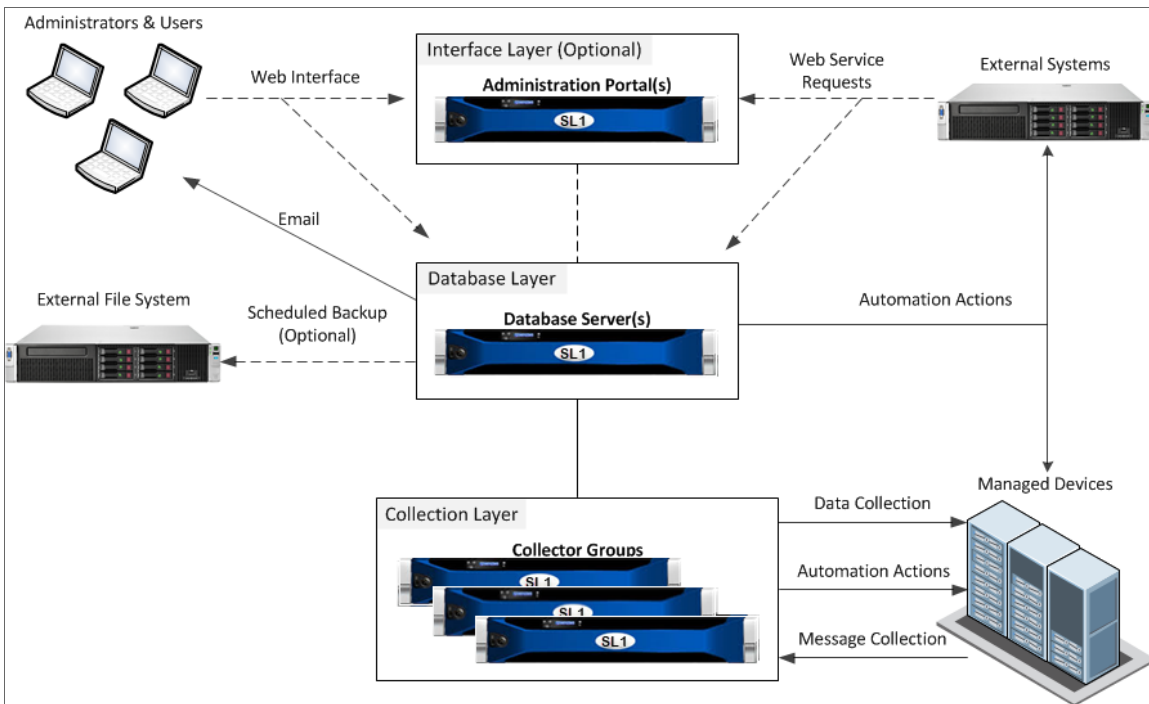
Administrators & Users

Web Interface

Interface Layer (Optional)

Administration Portal(s)

SL1

Web Service Requests

External Systems

Email

Database Layer

Database Server(s)

SL1

External File System

Scheduled Backup (Optional)

Automation Actions

Collection Layer

Collector Groups

SL1

SL1

SL1

Data Collection

Automation Actions

Message Collection

Managed Devices